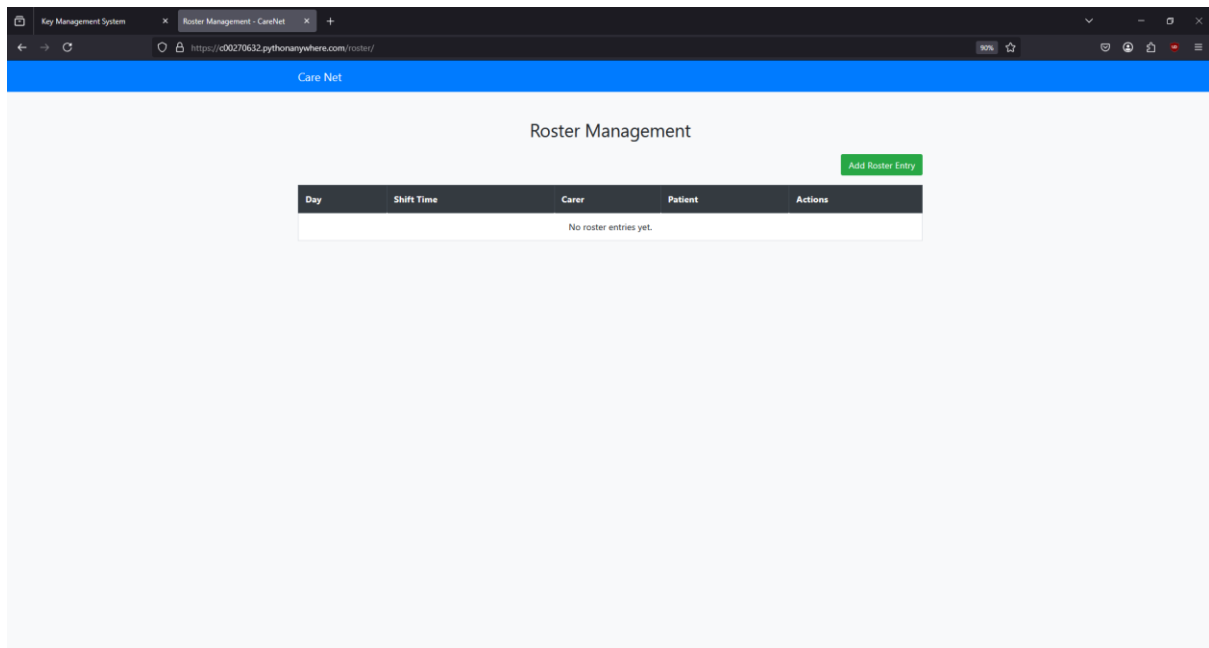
Key Management System ×
Roster Management - CareNet ×
+

https://c00270632.pythonanywhere.com/roster/
90%

Care Net

Roster Management

Add Roster Entry

| Day | Shift Time | Carer | Patient | Actions |
|---|---|---|---|---|
| No roster entries yet. | | | | |